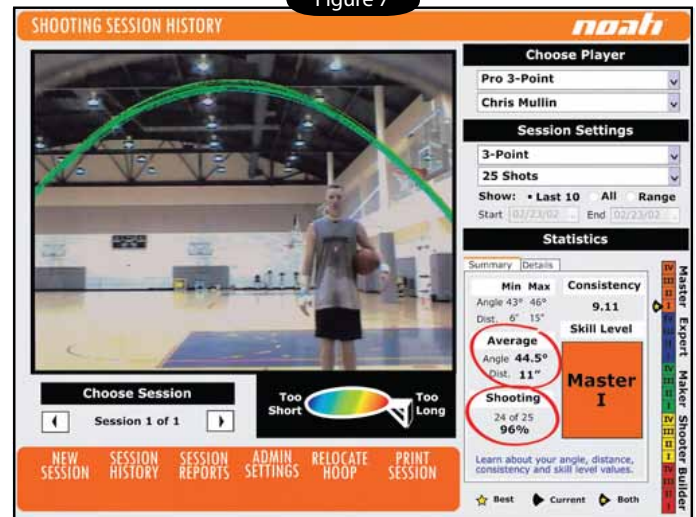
Figure 7

SHOOTING SESSION HISTORY

noah

Choose Player

Pro 3-Point

Chris Mullin

Session Settings

3-Point

25 Shots

Show: • Last 10 All Range

Start 02/23/02 End 02/23/02

Statistics

Summary Details

| | Min | Max |
|---|---|---|
| Angle | 43° | 46° |
| Dist. | 6" | 15" |

Consistency

9.11

Skill Level

Average

Angle 44.5°

Dist. 11"

Master I

Shooting

24 of 25

96%

Learn about your angle, distance, consistency and skill level values.

Master Expert Maker Shooter Builder

IV III II I IV III II I IV III II I IV III II I IV III II I

Best Current Both

Choose Session

Session 1 of 1

Too Short

Too Long

NEW SESSION

SESSION HISTORY

SESSION REPORTS

ADMIN SETTINGS

RELOCATE HOOP

PRINT SESSION